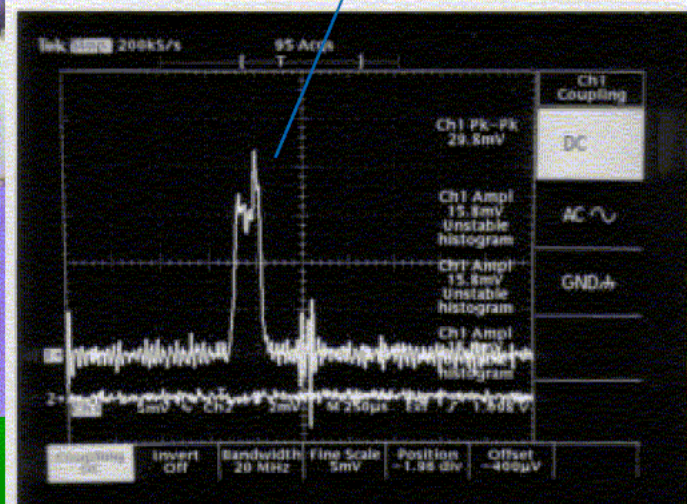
Tek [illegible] 200kS/s 95 Acqs

T

Ch1 Coupling

DC

AC

GND

Ch1 Pk-Pk 29.8mV

Ch1 Ampl 15.8mV Unstable histogram

Ch1 Ampl 15.8mV Unstable histogram

Ch1 Ampl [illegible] histogram

1

2

Ch1 5mV Ch2 2mV M 250µs Ext 1.608 V

Coupling DC

Invert Off

Bandwidth 20 MHz

Fine Scale 5mV

Position -1.96 div

Offset -400µV